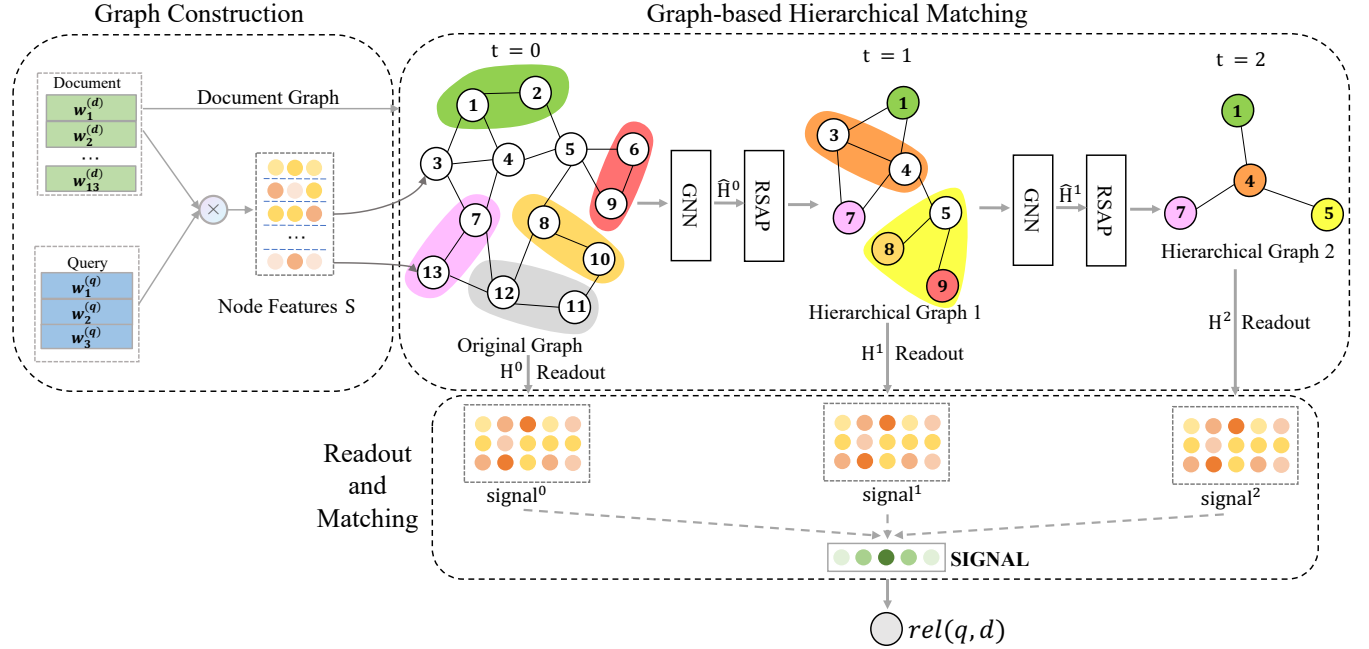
Graph Construction

Graph-based Hierarchical Matching

Document
$w_1^{(d)}$
$w_2^{(d)}$
…
$w_{13}^{(d)}$

Document Graph

Query
$w_1^{(q)}$
$w_2^{(q)}$
$w_3^{(q)}$

Node Features S

t = 0

1 2 3 4 5 6 7 8 9 10 11 12 13

Original Graph

GNN
$\widehat{H}^0$
RSAP

t = 1

1 3 4 7 5 8 9

Hierarchical Graph 1

GNN
$\widehat{H}^1$
RSAP

t = 2

1 4 7 5

Hierarchical Graph 2

$H^0$ Readout

$H^1$ Readout

$H^2$ Readout

Readout and Matching

signal$^0$

signal$^1$

signal$^2$

SIGNAL

$rel(q, d)$